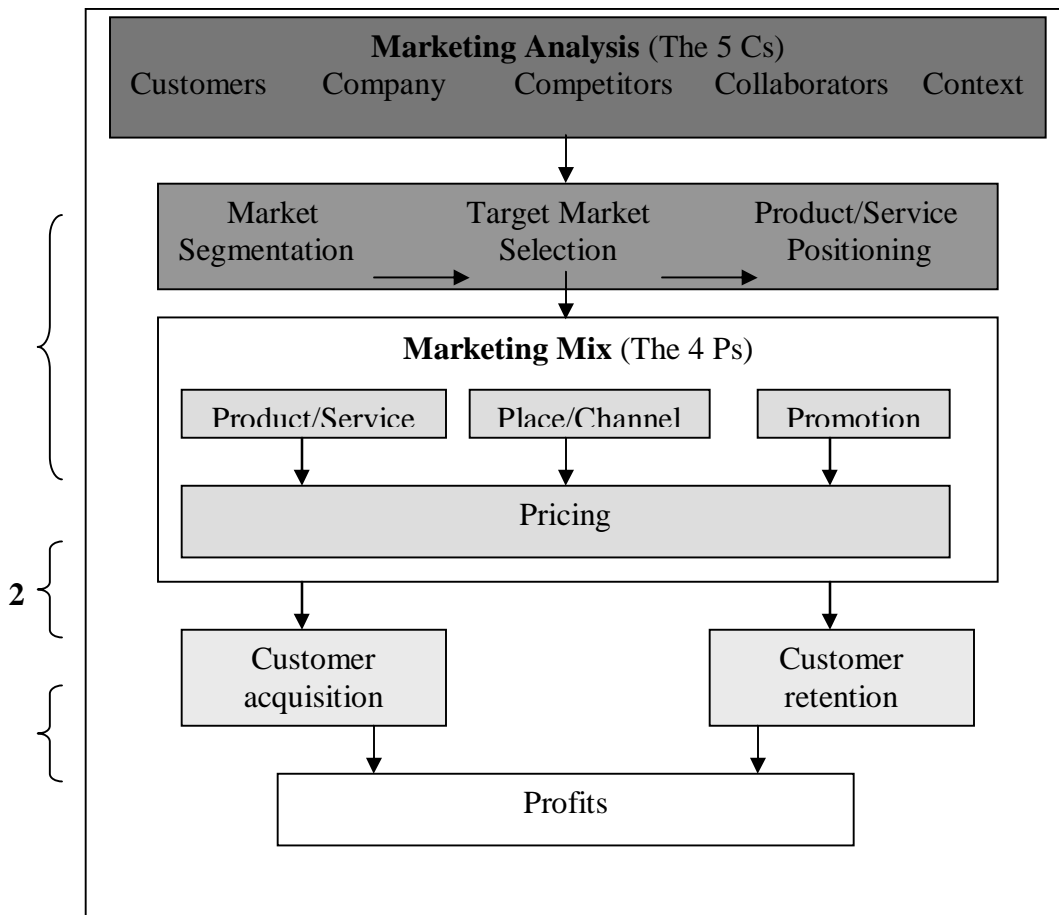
**Marketing Analysis** (The 5 Cs)
Customers Company Competitors Collaborators Context

Market Segmentation
Target Market Selection
Product/Service Positioning

**Marketing Mix** (The 4 Ps)

Product/Service
Place/Channel
Promotion

Pricing

2

Customer acquisition
Customer retention

Profits